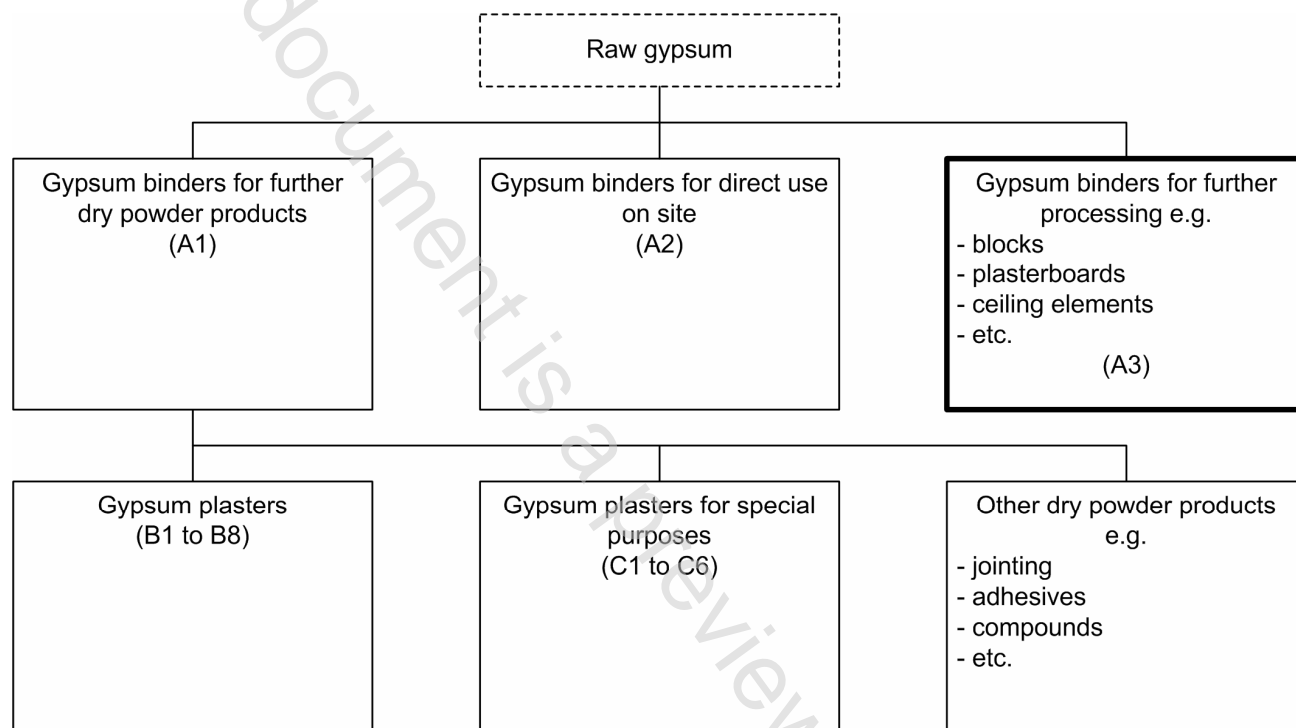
Raw gypsum

Gypsum binders for further dry powder products
(A1)

Gypsum binders for direct use on site
(A2)

Gypsum binders for further processing e.g.
- blocks
- plasterboards
- ceiling elements
- etc.
(A3)

Gypsum plasters
(B1 to B8)

Gypsum plasters for special purposes
(C1 to C6)

Other dry powder products e.g.
- jointing
- adhesives
- compounds
- etc.

document is a preview